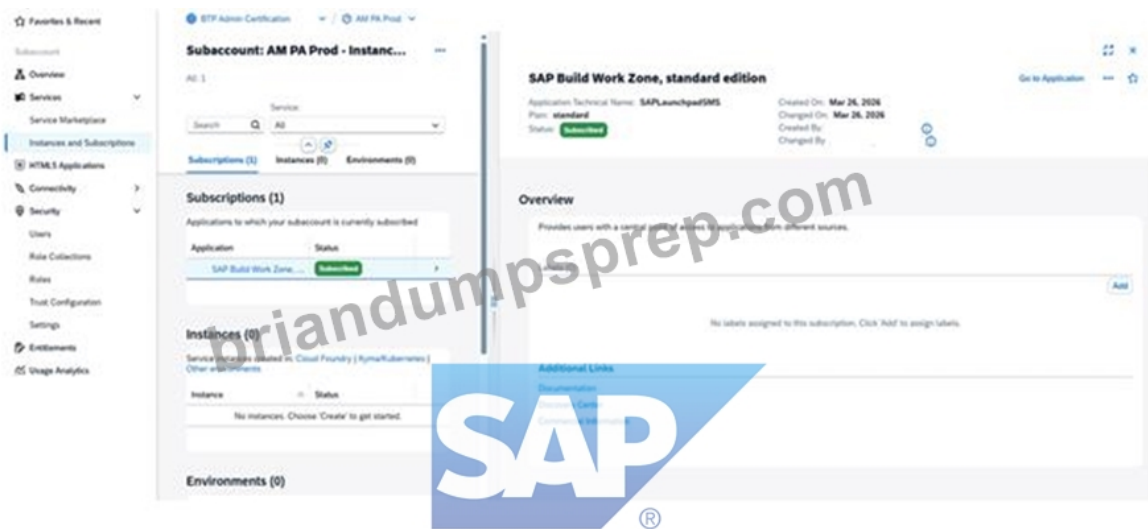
Favorites & Recent

Subaccount

Overview

Services

Service Marketplace

Instances and Subscriptions

HTML5 Applications

Connectivity

Security

Users

Role Collections

Roles

Trust Configuration

Settings

Entitlements

Usage Analytics

BTP Admin Certification / AM PA Prod

Subaccount: AM PA Prod - Instanc...

All: 1

Service:

Search

All

Subscriptions (1) Instances (0) Environments (0)

Subscriptions (1)

Applications to which your subaccount is currently subscribed

| Application | Status |
|---|---|
| SAP Build Work Zone, ... | Subscribed |

Instances (0)

Service instances created in: Cloud Foundry | Kyma/Kubernetes | Other environments

| Instance | Status |
|---|---|
| No instances. Choose 'Create' to get started. | |

Environments (0)

SAP Build Work Zone, standard edition

Go to Application

Application Technical Name: SAPLaunchpadSMS
Plan: standard
Status: Subscribed

Created On: Mar 26, 2026
Changed On: Mar 26, 2026
Created By:
Changed By:

Overview

Provides users with a central point of access to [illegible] from different sources.

Add

No labels assigned to this subscription. Click 'Add' to assign labels.

Additional Links

Documentation

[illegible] Center

Commercial Information

briandumpsprep.com

SAP
®